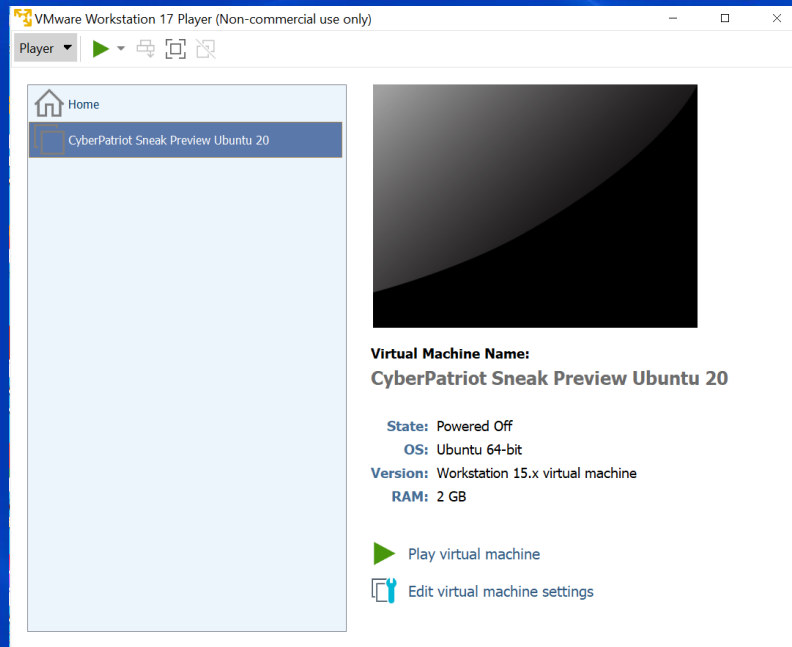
VMware Workstation 17 Player (Non-commercial use only)

Player

Home

CyberPatriot Sneak Preview Ubuntu 20

Virtual Machine Name:

CyberPatriot Sneak Preview Ubuntu 20

State: Powered Off
OS: Ubuntu 64-bit
Version: Workstation 15.x virtual machine
RAM: 2 GB

Play virtual machine

Edit virtual machine settings